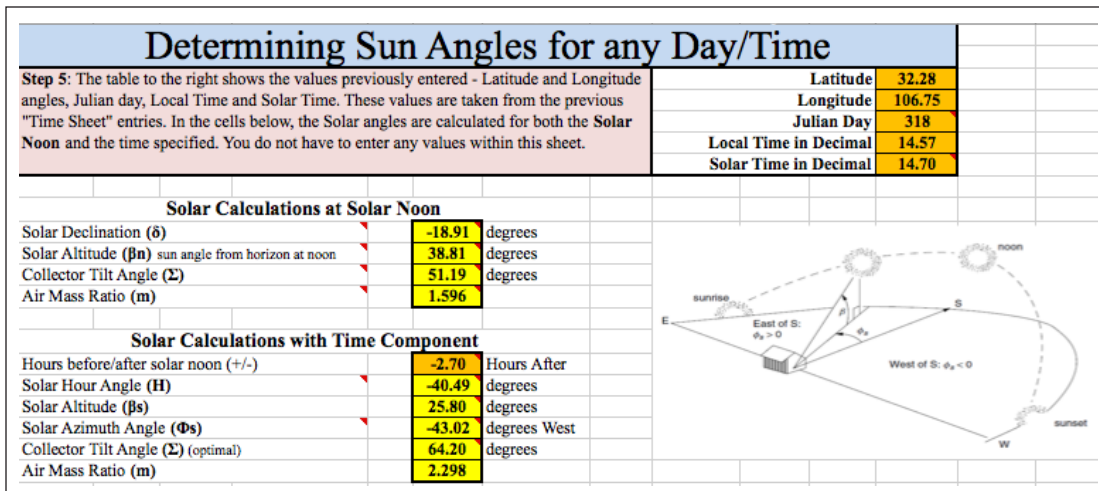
Determining Sun Angles for any Day/Time

**Step 5**: The table to the right shows the values previously entered - Latitude and Longitude angles, Julian day, Local Time and Solar Time. These values are taken from the previous "Time Sheet" entries. In the cells below, the Solar angles are calculated for both the **Solar Noon** and the time specified. You do not have to enter any values within this sheet.

| | |
|---|---|
| Latitude | 32.28 |
| Longitude | 106.75 |
| Julian Day | 318 |
| Local Time in Decimal | 14.57 |
| Solar Time in Decimal | 14.70 |

Solar Calculations at Solar Noon

| | | |
|---|---|---|
| Solar Declination (δ) | -18.91 | degrees |
| Solar Altitude (βn) sun angle from horizon at noon | 38.81 | degrees |
| Collector Tilt Angle (Σ) | 51.19 | degrees |
| Air Mass Ratio (m) | 1.596 | |

Solar Calculations with Time Component

| | | |
|---|---|---|
| Hours before/after solar noon (+/-) | -2.70 | Hours After |
| Solar Hour Angle (H) | -40.49 | degrees |
| Solar Altitude (βs) | 25.80 | degrees |
| Solar Azimuth Angle (Φs) | -43.02 | degrees West |
| Collector Tilt Angle (Σ) (optimal) | 64.20 | degrees |
| Air Mass Ratio (m) | 2.298 | |

noon
sunrise
E
S
East of S: $\phi_s > 0$
$\beta$
$\phi_s$
West of S: $\phi_s < 0$
sunset
W